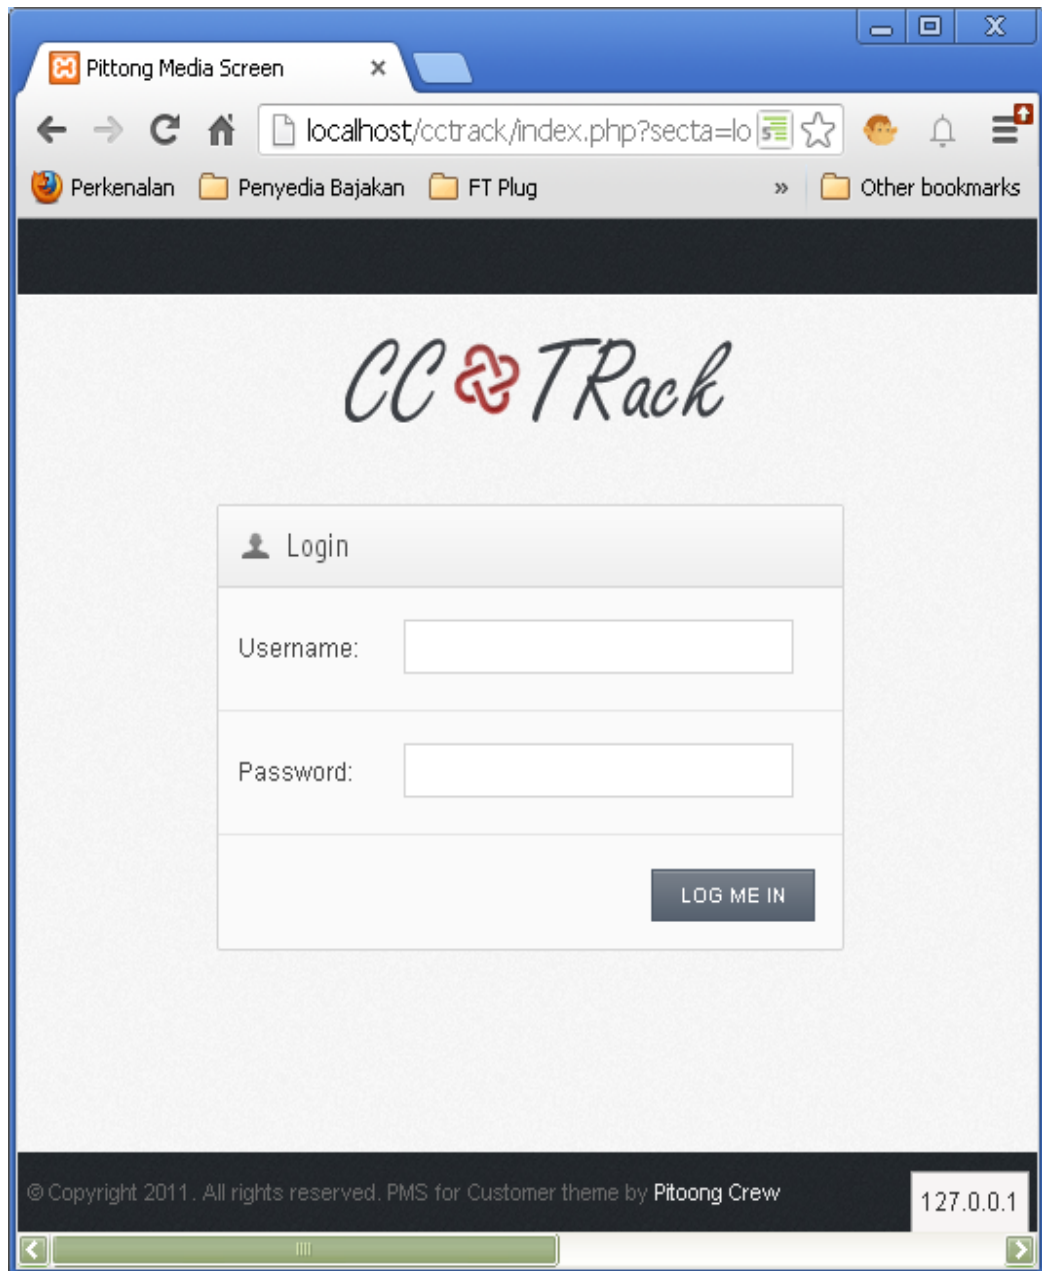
Pittong Media Screen ×

localhost/cctrack/index.php?secta=lo

Perkenalan Penyedia Bajakan FT Plug » Other bookmarks

CC TRack

Login

Username:

Password:

LOG ME IN

© Copyright 2011. All rights reserved. PMS for Customer theme by Pitoong Crew

127.0.0.1